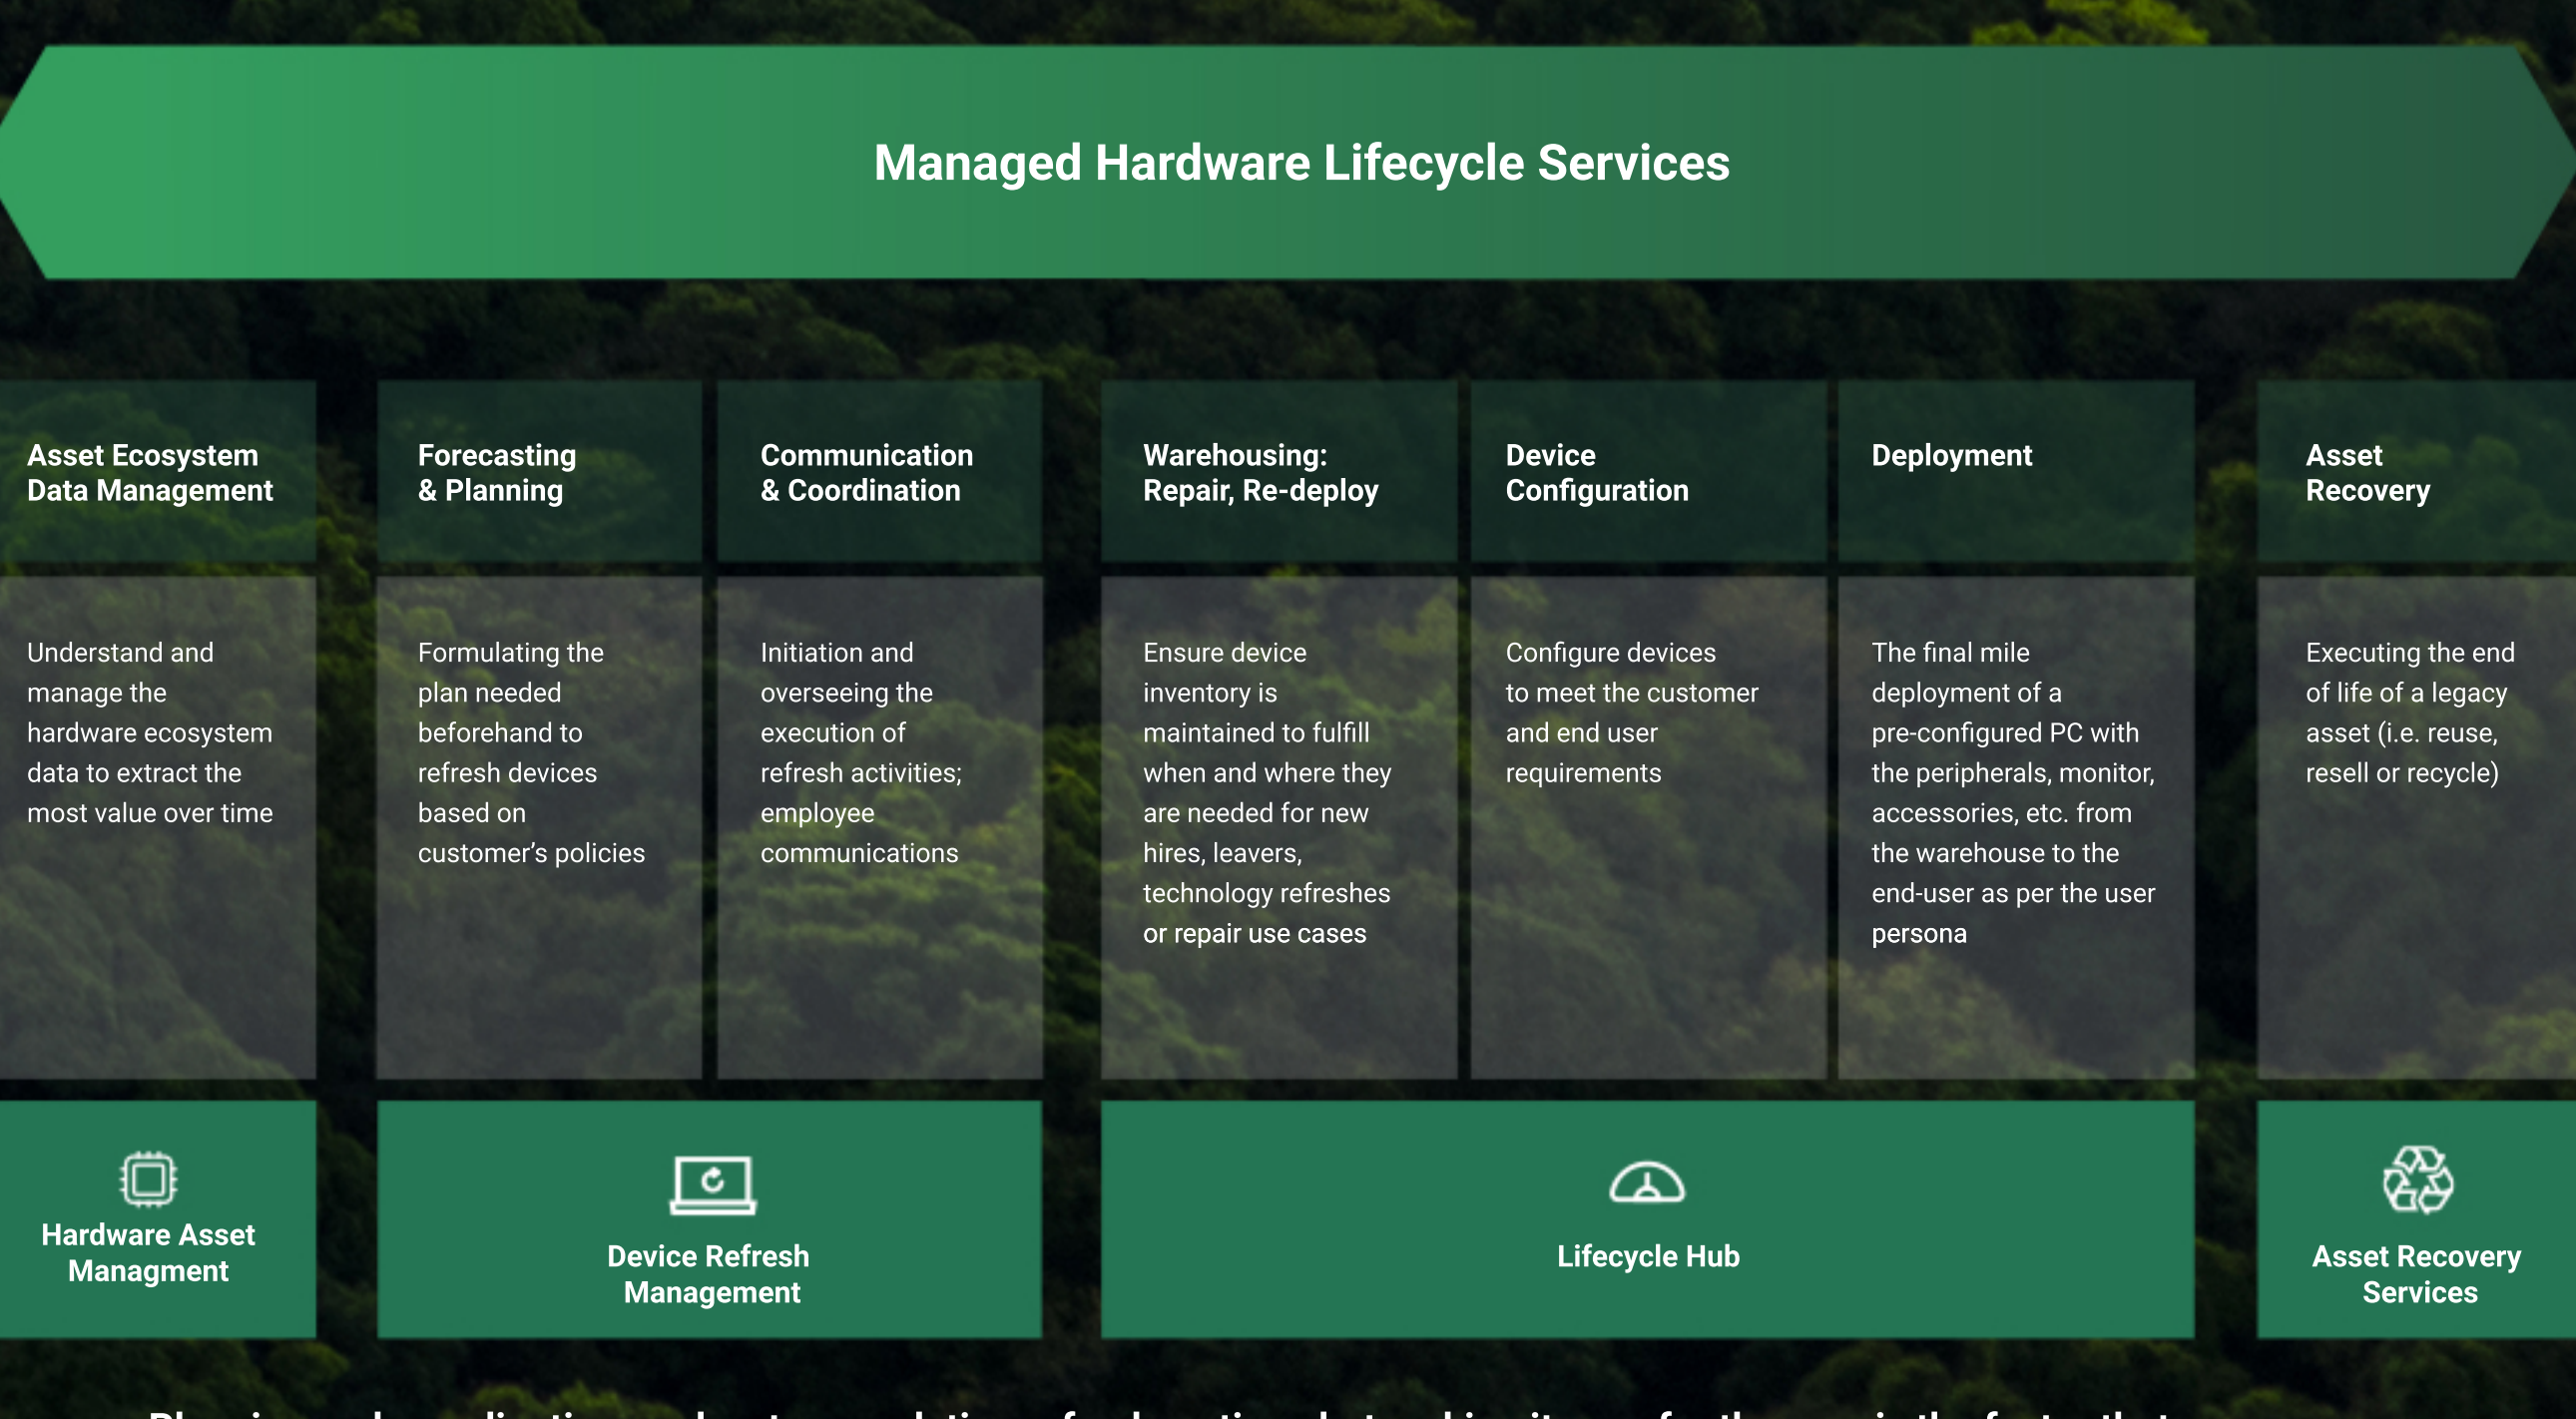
Managed Hardware Lifecycle Services

Asset Ecosystem Data Management

Understand and manage the hardware ecosystem data to extract the most value over time

Forecasting & Planning

Formulating the plan needed beforehand to refresh devices based on customer's policies

Communication & Coordination

Initiation and overseeing the execution of refresh activities; employee communications

Warehousing: Repair, Re-deploy

Ensure device inventory is maintained to fulfill when and where they are needed for new hires, leavers, technology refreshes or repair use cases

Device Configuration

Configure devices to meet the customer and end user requirements

Deployment

The final mile deployment of a pre-configured PC with the peripherals, monitor, accessories, etc. from the warehouse to the end-user as per the user persona

Asset Recovery

Executing the end of life of a legacy asset (i.e. reuse, resell or recycle)

Hardware Asset Managment

Device Refresh Management

Lifecycle Hub

Asset Recovery Services

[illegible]